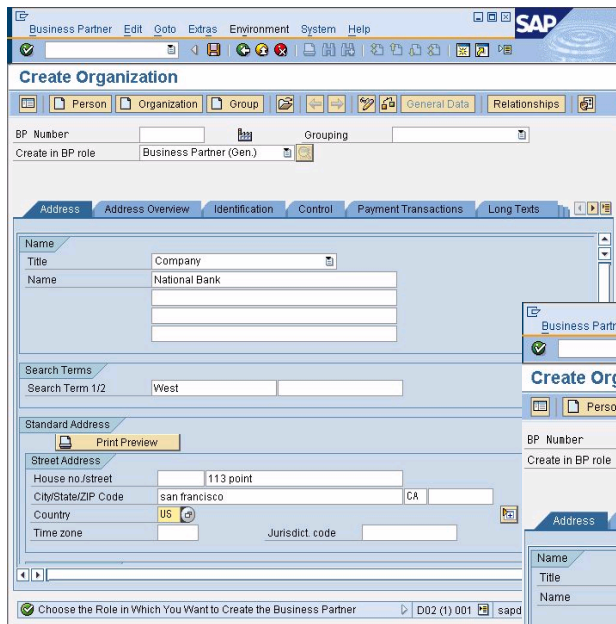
Business Partner Edit Goto Extras Environment System Help

SAP

Create Organization

Person | Organization | Group | General Data | Relationships

BP Number
Grouping
Create in BP role Business Partner (Gen.)

Address | Address Overview | Identification | Control | Payment Transactions | Long Texts

Name
Title Company
Name National Bank

Search Terms
Search Term 1/2 West

Standard Address
Print Preview
Street Address
House no./street 113 point
City/State/ZIP Code san francisco CA
Country US
Time zone Jurisdict. code

Choose the Role in Which You Want to Create the Business Partner

D02 (1) 001 sapd

Business Partr

Create Org

Perso

BP Number
Create in BP role

Address

Name
Title
Name